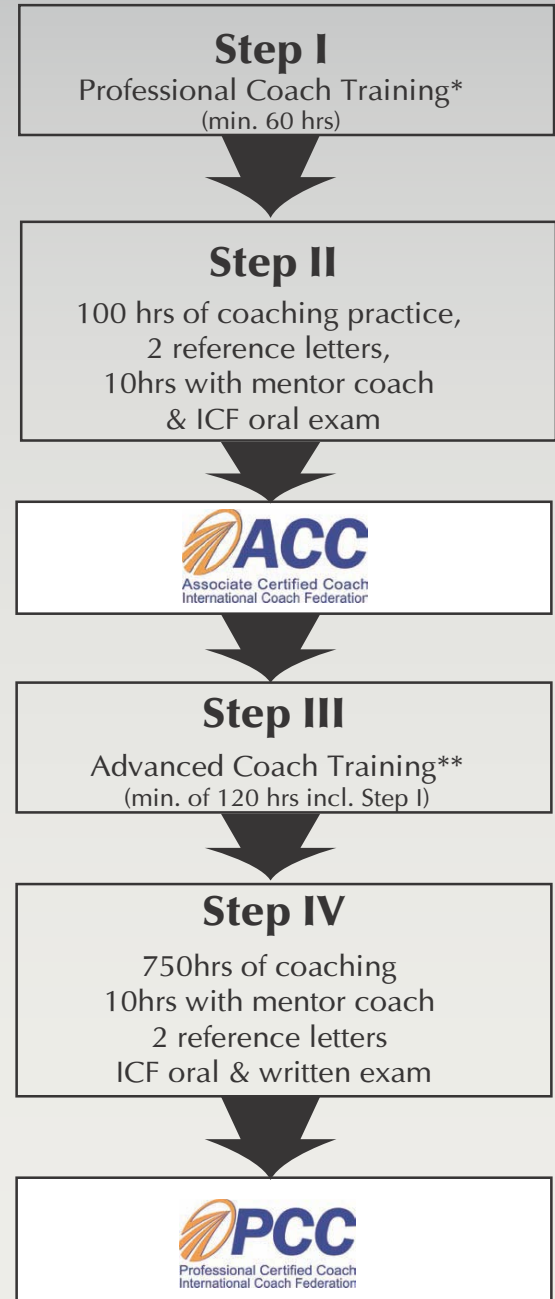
Step I
Professional Coach Training*
(min. 60 hrs)

Step II
100 hrs of coaching practice,
2 reference letters,
10hrs with mentor coach
& ICF oral exam

ACC
Associate Certified Coach
International Coach Federation

Step III
Advanced Coach Training**
(min. of 120 hrs incl. Step I)

Step IV
750hrs of coaching
10hrs with mentor coach
2 reference letters
ICF oral & written exam

PCC
Professional Certified Coach
International Coach Federation